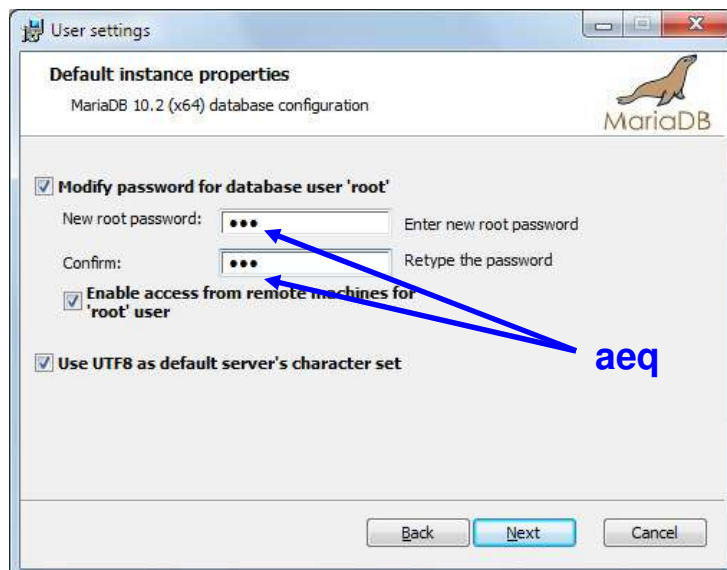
User settings

Default instance properties

MariaDB 10.2 (x64) database configuration

MariaDB

Modify password for database user 'root'

New root password: ••• Enter new root password

Confirm: ••• Retype the password

Enable access from remote machines for 'root' user

Use UTF8 as default server's character set

aeq

Back Next Cancel